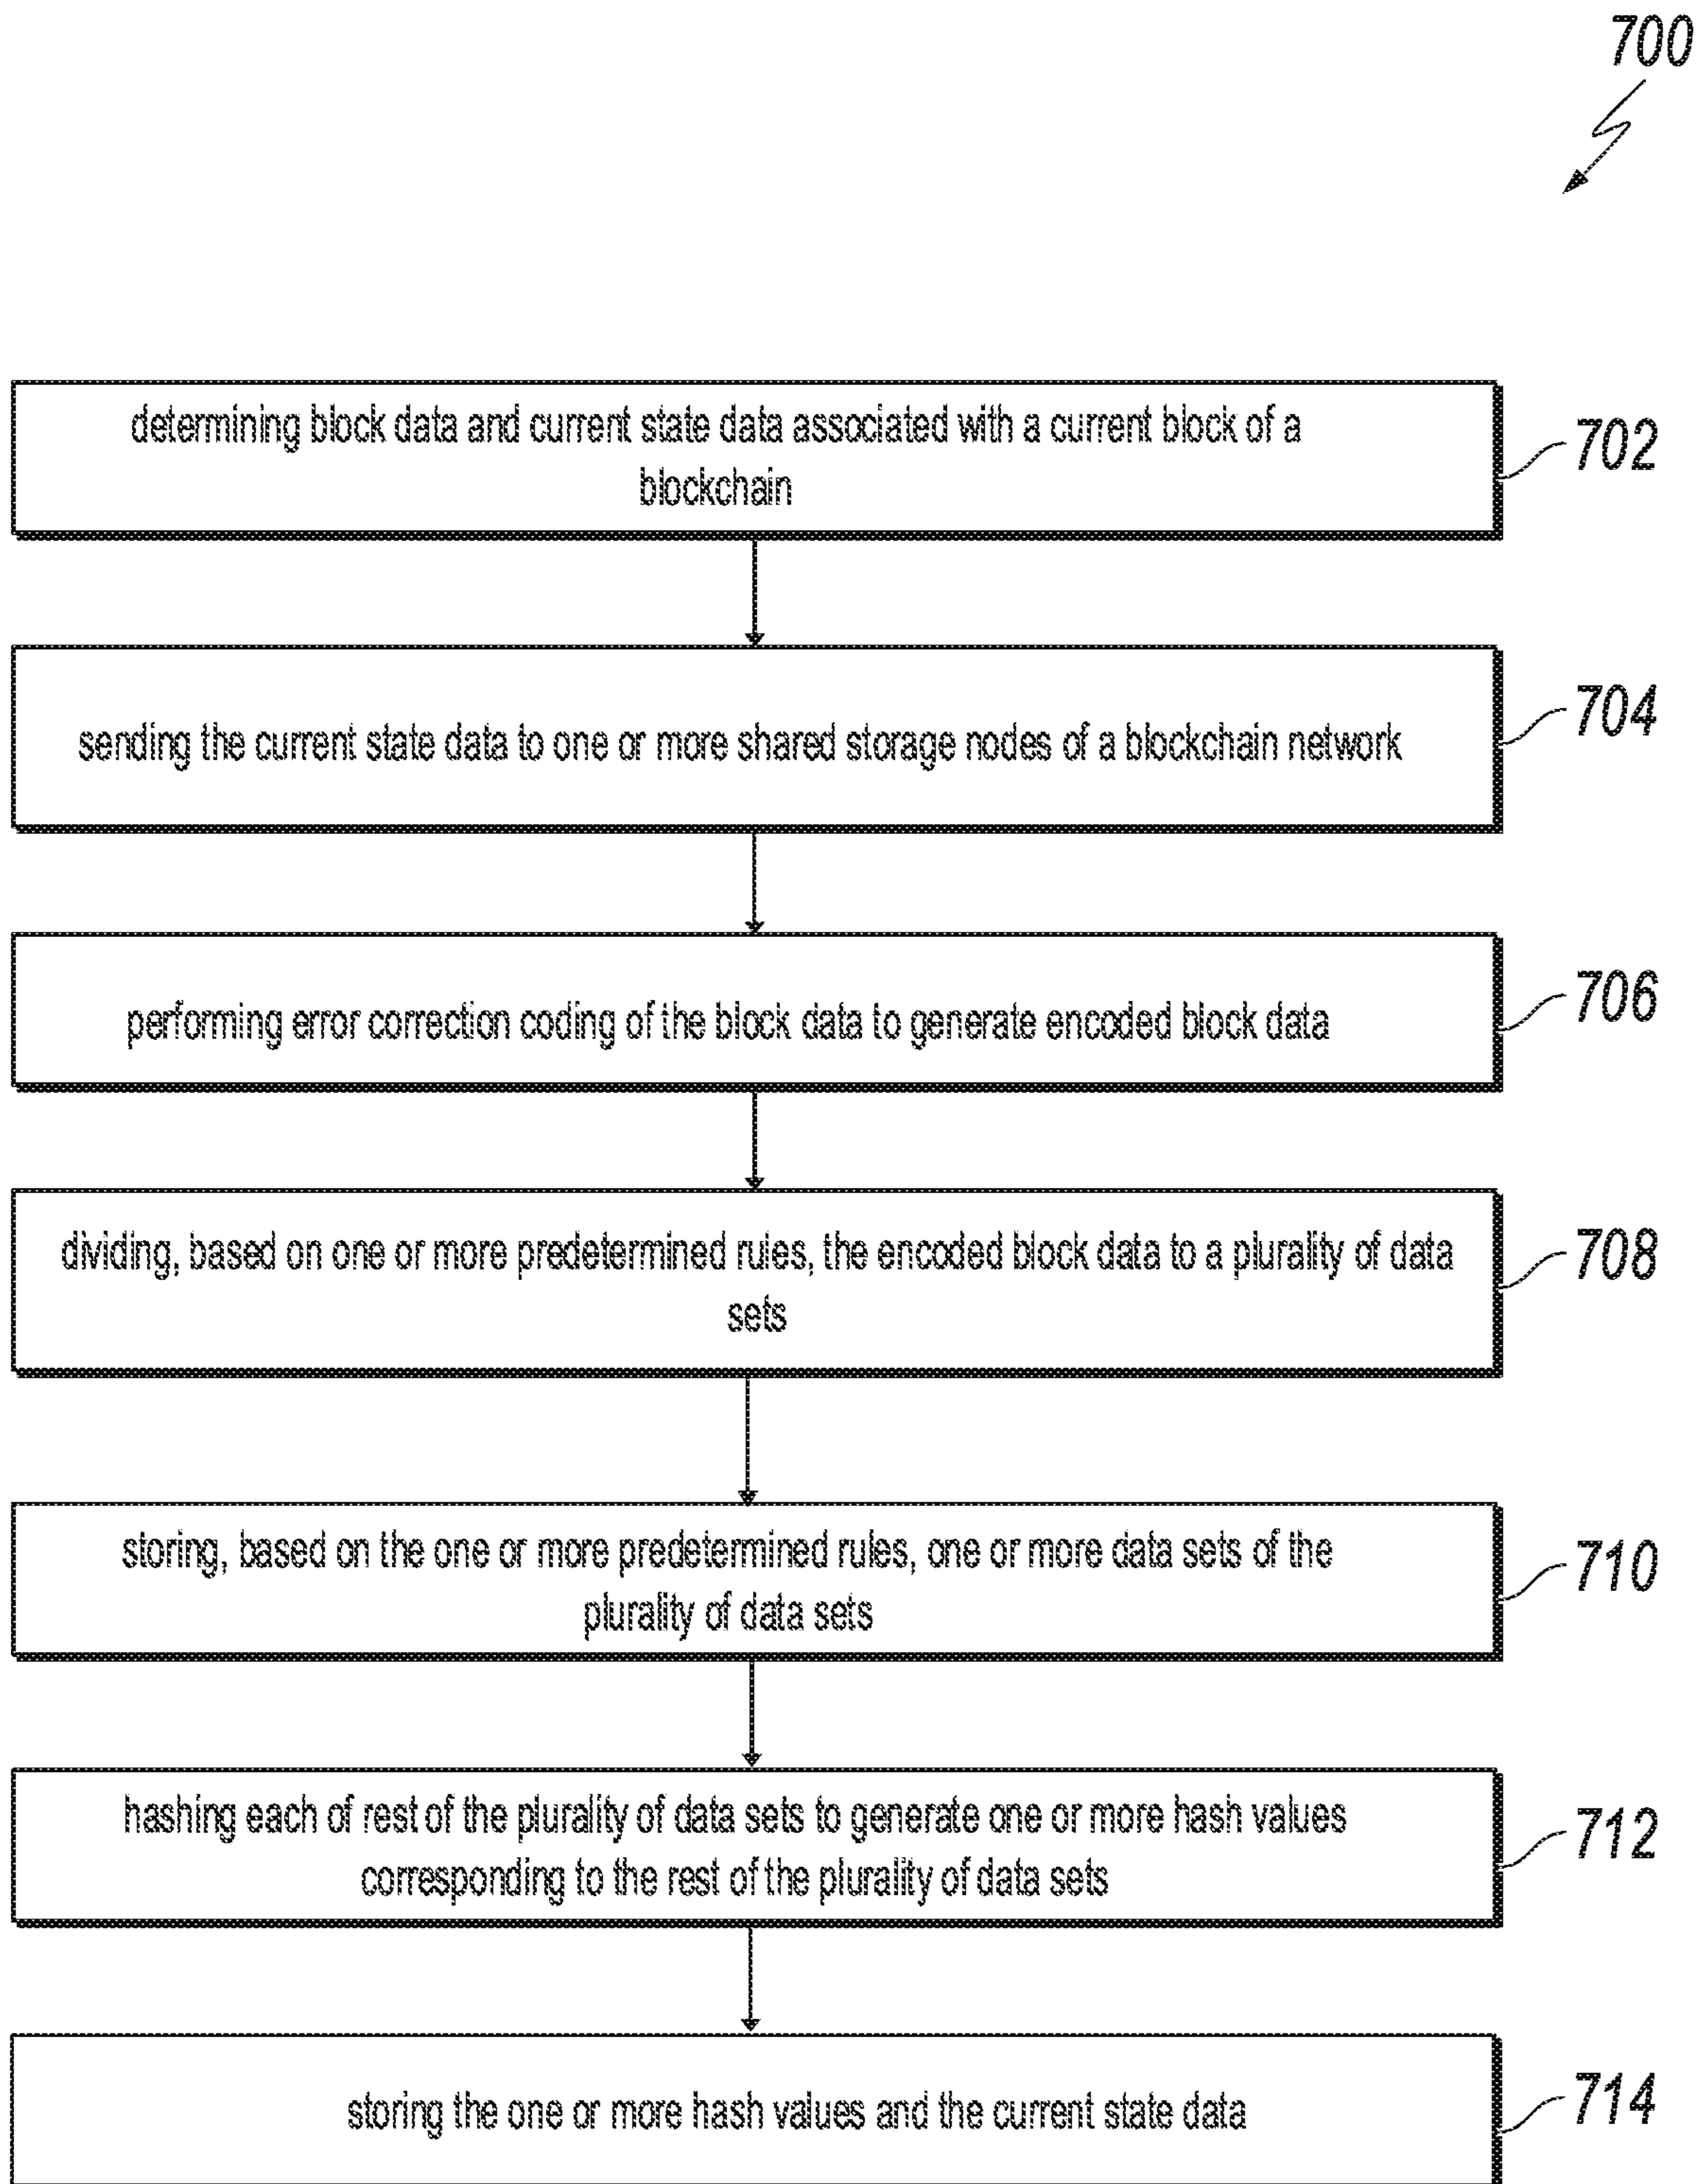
700

determining block data and current state data associated with a current block of a blockchain

702

sending the current state data to one or more shared storage nodes of a blockchain network

704

performing error correction coding of the block data to generate encoded block data

706

dividing, based on one or more predetermined rules, the encoded block data to a plurality of data sets

708

storing, based on the one or more predetermined rules, one or more data sets of the plurality of data sets

710

hashing each of rest of the plurality of data sets to generate one or more hash values corresponding to the rest of the plurality of data sets

712

storing the one or more hash values and the current state data

714